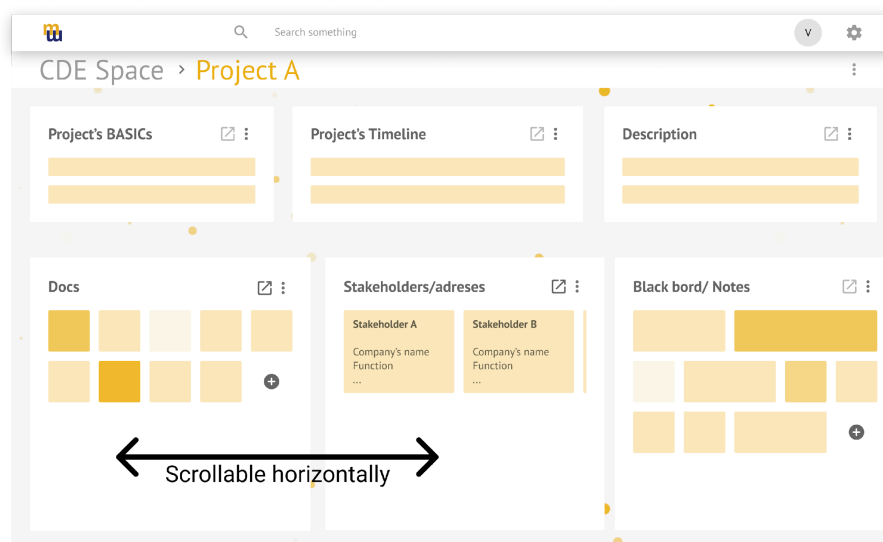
mu

Search something

V

CDE Space › Project A

Project's BASICs

Project's Timeline

Description

Docs

Stakeholders/adreses

Stakeholder A
Company's name
Function
...

Stakeholder B
Company's name
Function
...

Black bord/ Notes

Scrollable horizontally